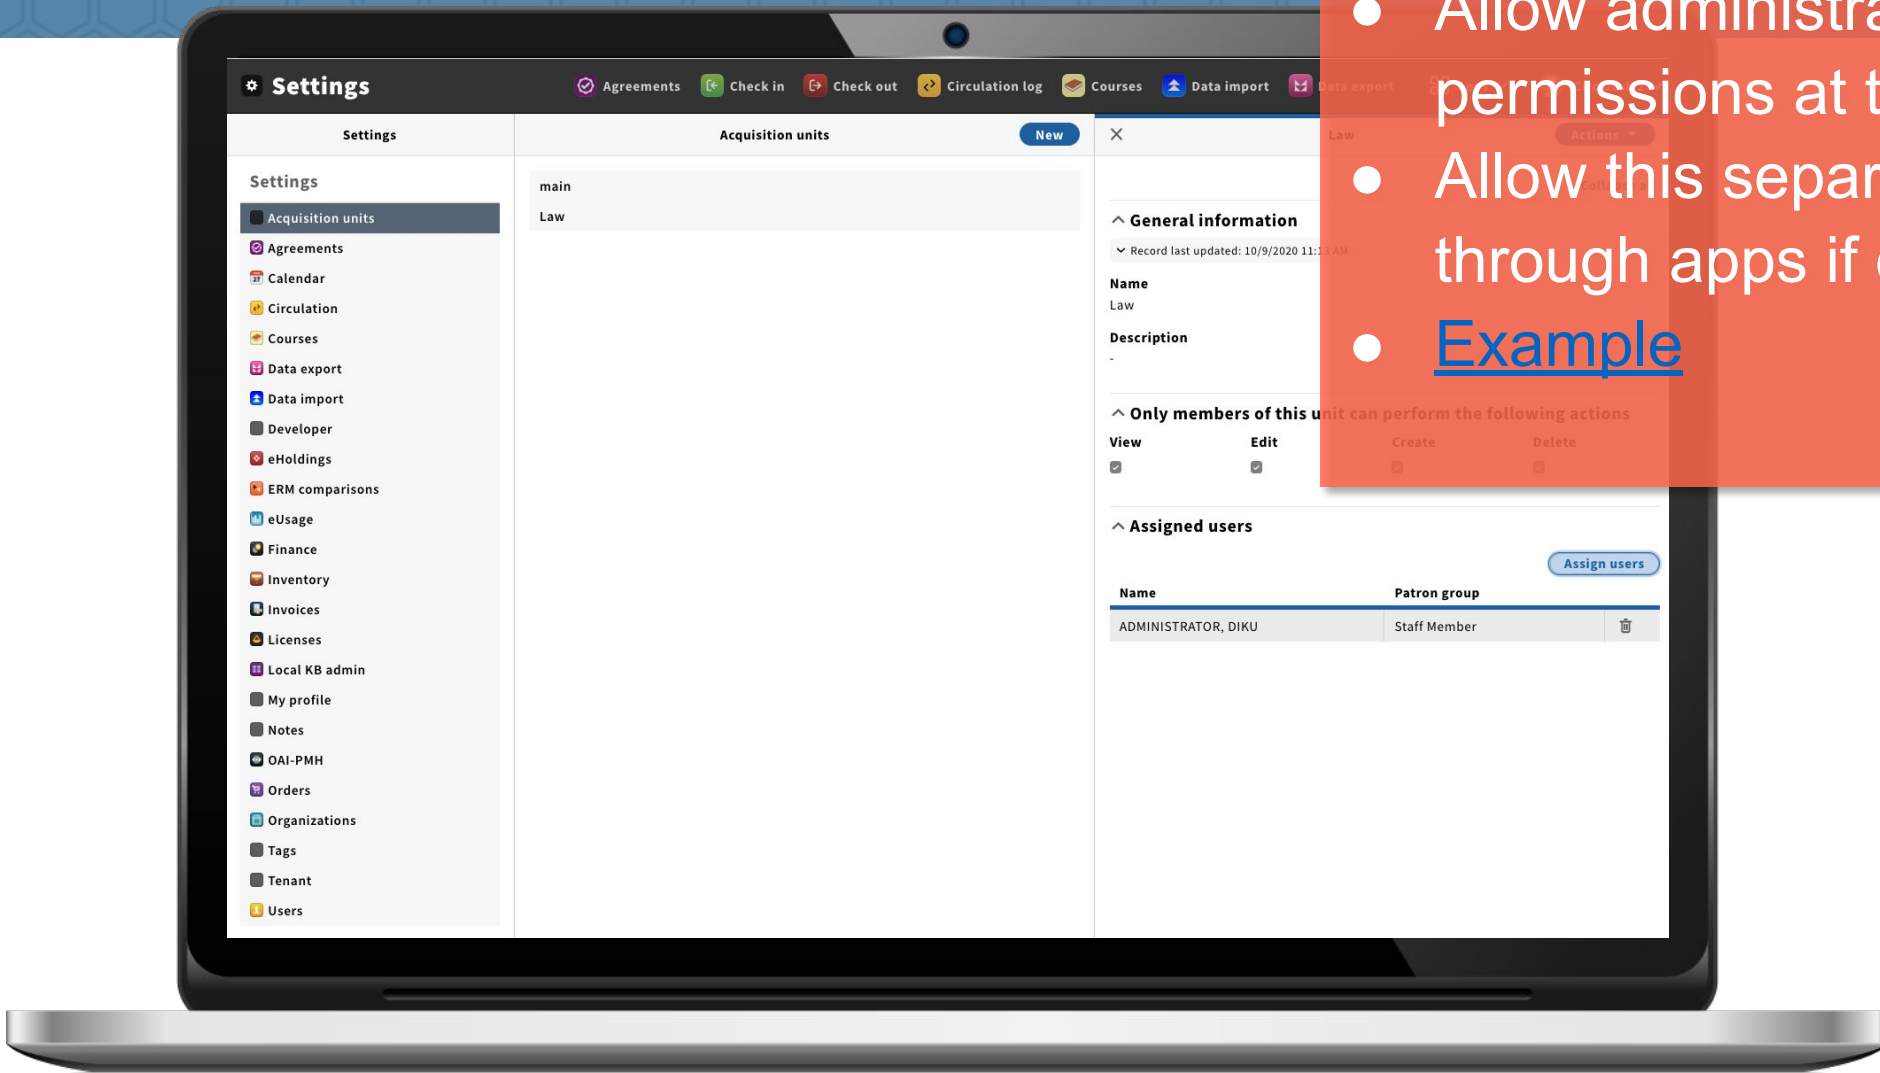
Allow administra
permissions at t
Allow this separ
through apps if
Example

Settings

Agreements Check in Check out Circulation log Courses Data import Data export

Settings

Settings
Acquisition units
Agreements
Calendar
Circulation
Courses
Data export
Data import
Developer
eHoldings
ERM comparisons
eUsage
Finance
Inventory
Invoices
Licenses
Local KB admin
My profile
Notes
OAI-PMH
Orders
Organizations
Tags
Tenant
Users

Acquisition units New

main
Law

Law Actions

General information
Record last updated: 10/9/2020 11:1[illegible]
Name
Law
Description
-

Only members of this unit can perform the following actions
View Edit Create Delete

Assigned users
Assign users

| Name | Patron group |
|---|---|
| ADMINISTRATOR, DIKU | Staff Member |